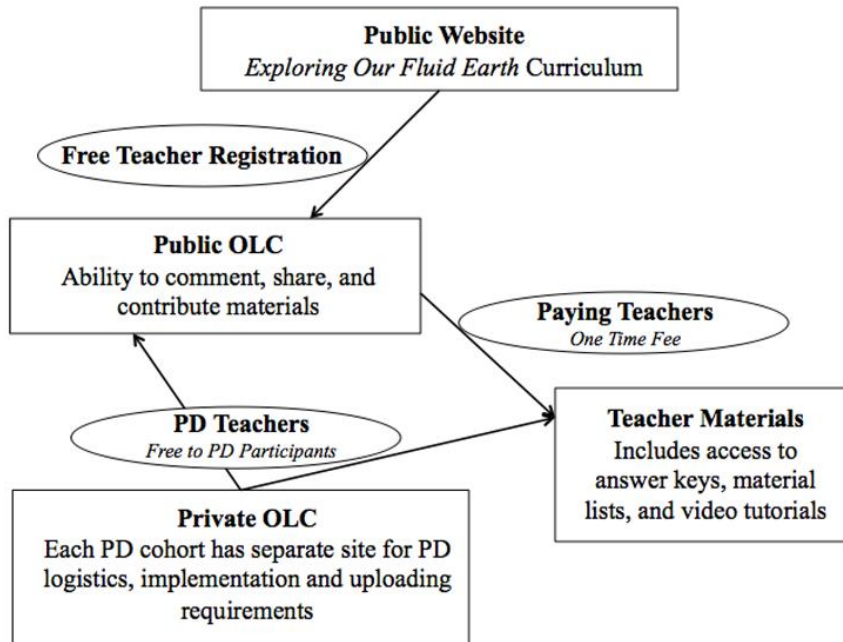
Public Website
*Exploring Our Fluid Earth* Curriculum

Free Teacher Registration

Public OLC
Ability to comment, share, and contribute materials

Paying Teachers
*One Time Fee*

PD Teachers
*Free to PD Participants*

Teacher Materials
Includes access to answer keys, material lists, and video tutorials

Private OLC
Each PD cohort has separate site for PD logistics, implementation and uploading requirements